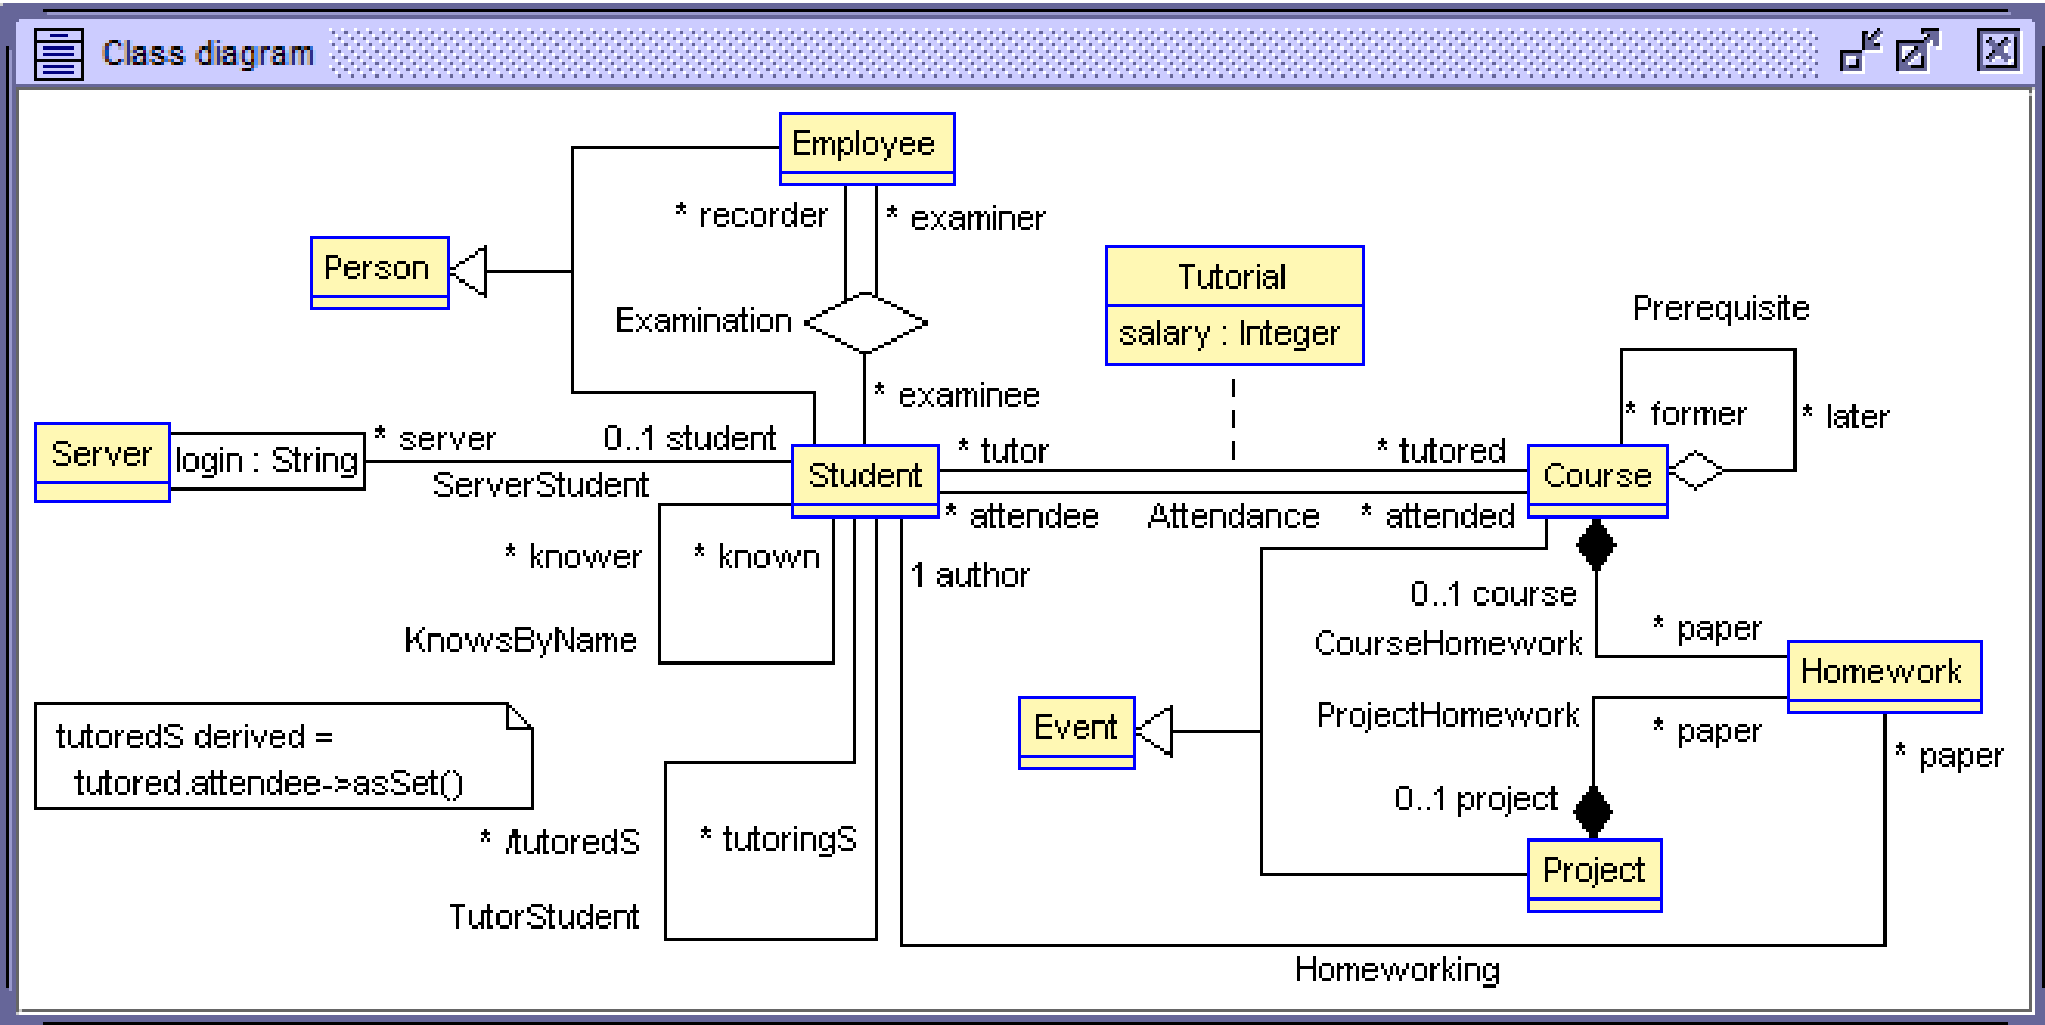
Class diagram

Employee

* recorder

* examiner

Person

Examination

Tutorial

salary : Integer

Prerequisite

* examinee

* former

* later

Server

login : String

* server

0..1 student

Student

* tutor

* tutored

Course

ServerStudent

* attendee

Attendance

* attended

* knower

* known

1 author

0..1 course

KnowsByName

CourseHomework

* paper

Homework

Event

ProjectHomework

* paper

* paper

tutoredS derived = tutored.attendee->asSet()

0..1 project

* /tutoredS

* tutoringS

Project

TutorStudent

Homeworking